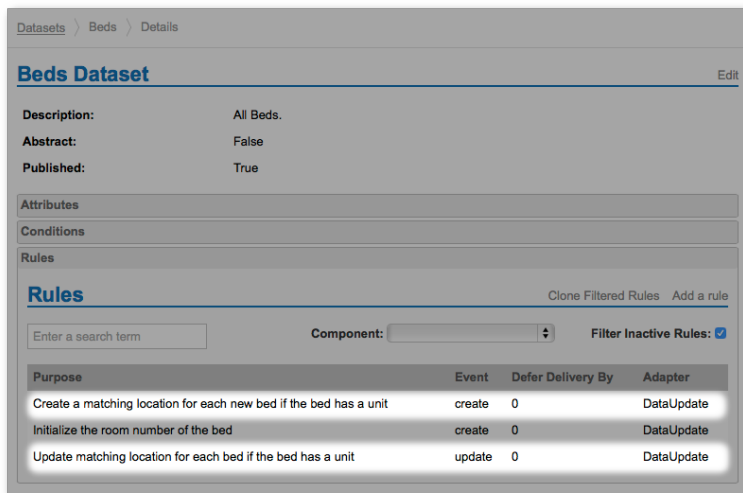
Datasets 〉 Beds 〉 Details

Beds Dataset

Edit

Description: All Beds.

Abstract: False

Published: True

Attributes

Conditions

Rules

Rules

Clone Filtered Rules Add a rule

Enter a search term

Component:

Filter Inactive Rules: ☑

| Purpose | Event | Defer Delivery By | Adapter |
|---|---|---|---|
| Create a matching location for each new bed if the bed has a unit | create | 0 | DataUpdate |
| Initialize the room number of the bed | create | 0 | DataUpdate |
| Update matching location for each bed if the bed has a unit | update | 0 | DataUpdate |